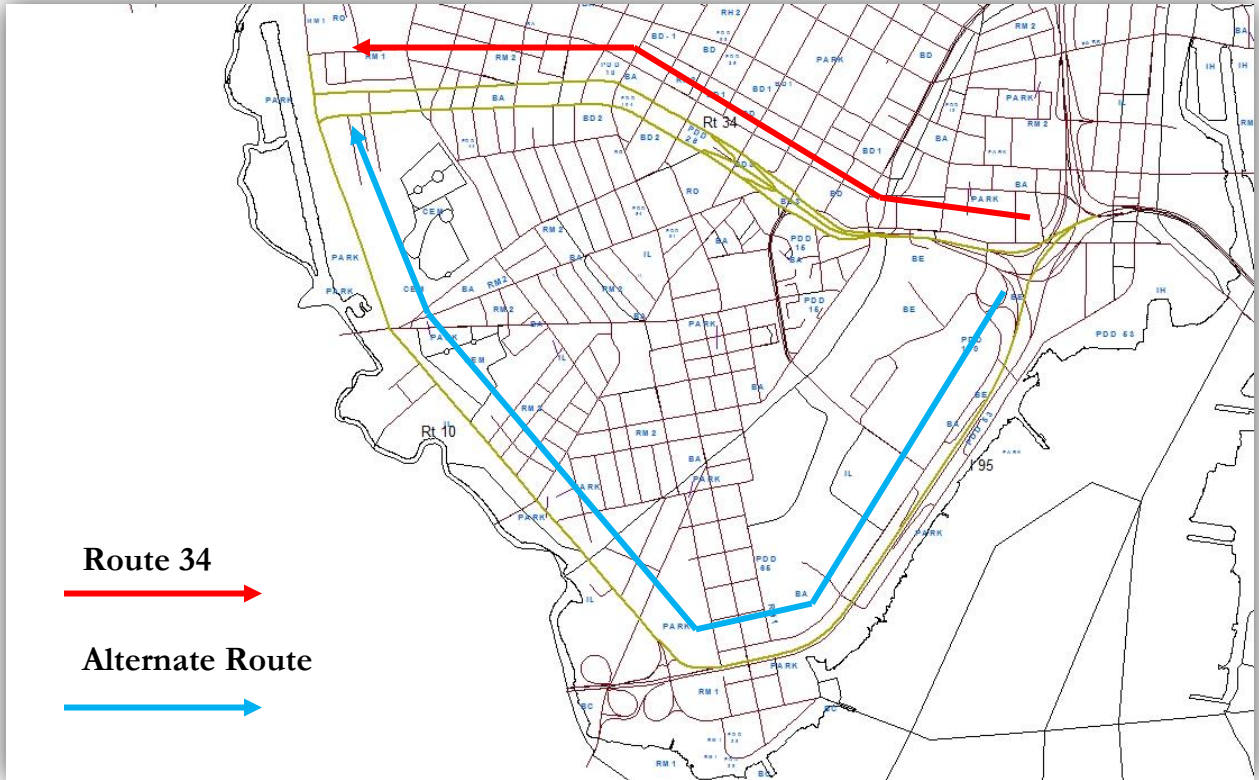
RM 1 RO
RH 2
RM 2
BD - 1
BD
PDD 18
RM 1
RM 2
PDD 18
BA
PARK
BD
BA
PDD 104
BD 1
BD 1
PARK
BA
Rt 34
RM 2
IL
BD 2
BD 2
PDD 26
BA
BD 1
BA
BD
PARK
BA
RO
RM 2
PDD
CEM
BA
RM 2
PDD 15
BA
BA
IL
PARK
BA
RM 2
BE
PARK
CEM
BA
RM 2
RM 2
PDD 15
BE
IH
RM 2
BA
BA
PARK
PDD 50
PARK
PDD 100
CEM
IL
BA
RM 2
BE
BA
Rt 10
RM 2
BA
PARK
I 95
IL
PARK
PARK
PARK
PDD 85
PARK
IL
BA
PARK
PARK
RM 1
BC
BC
RM 1
RM 1
Route 34
Alternate Route